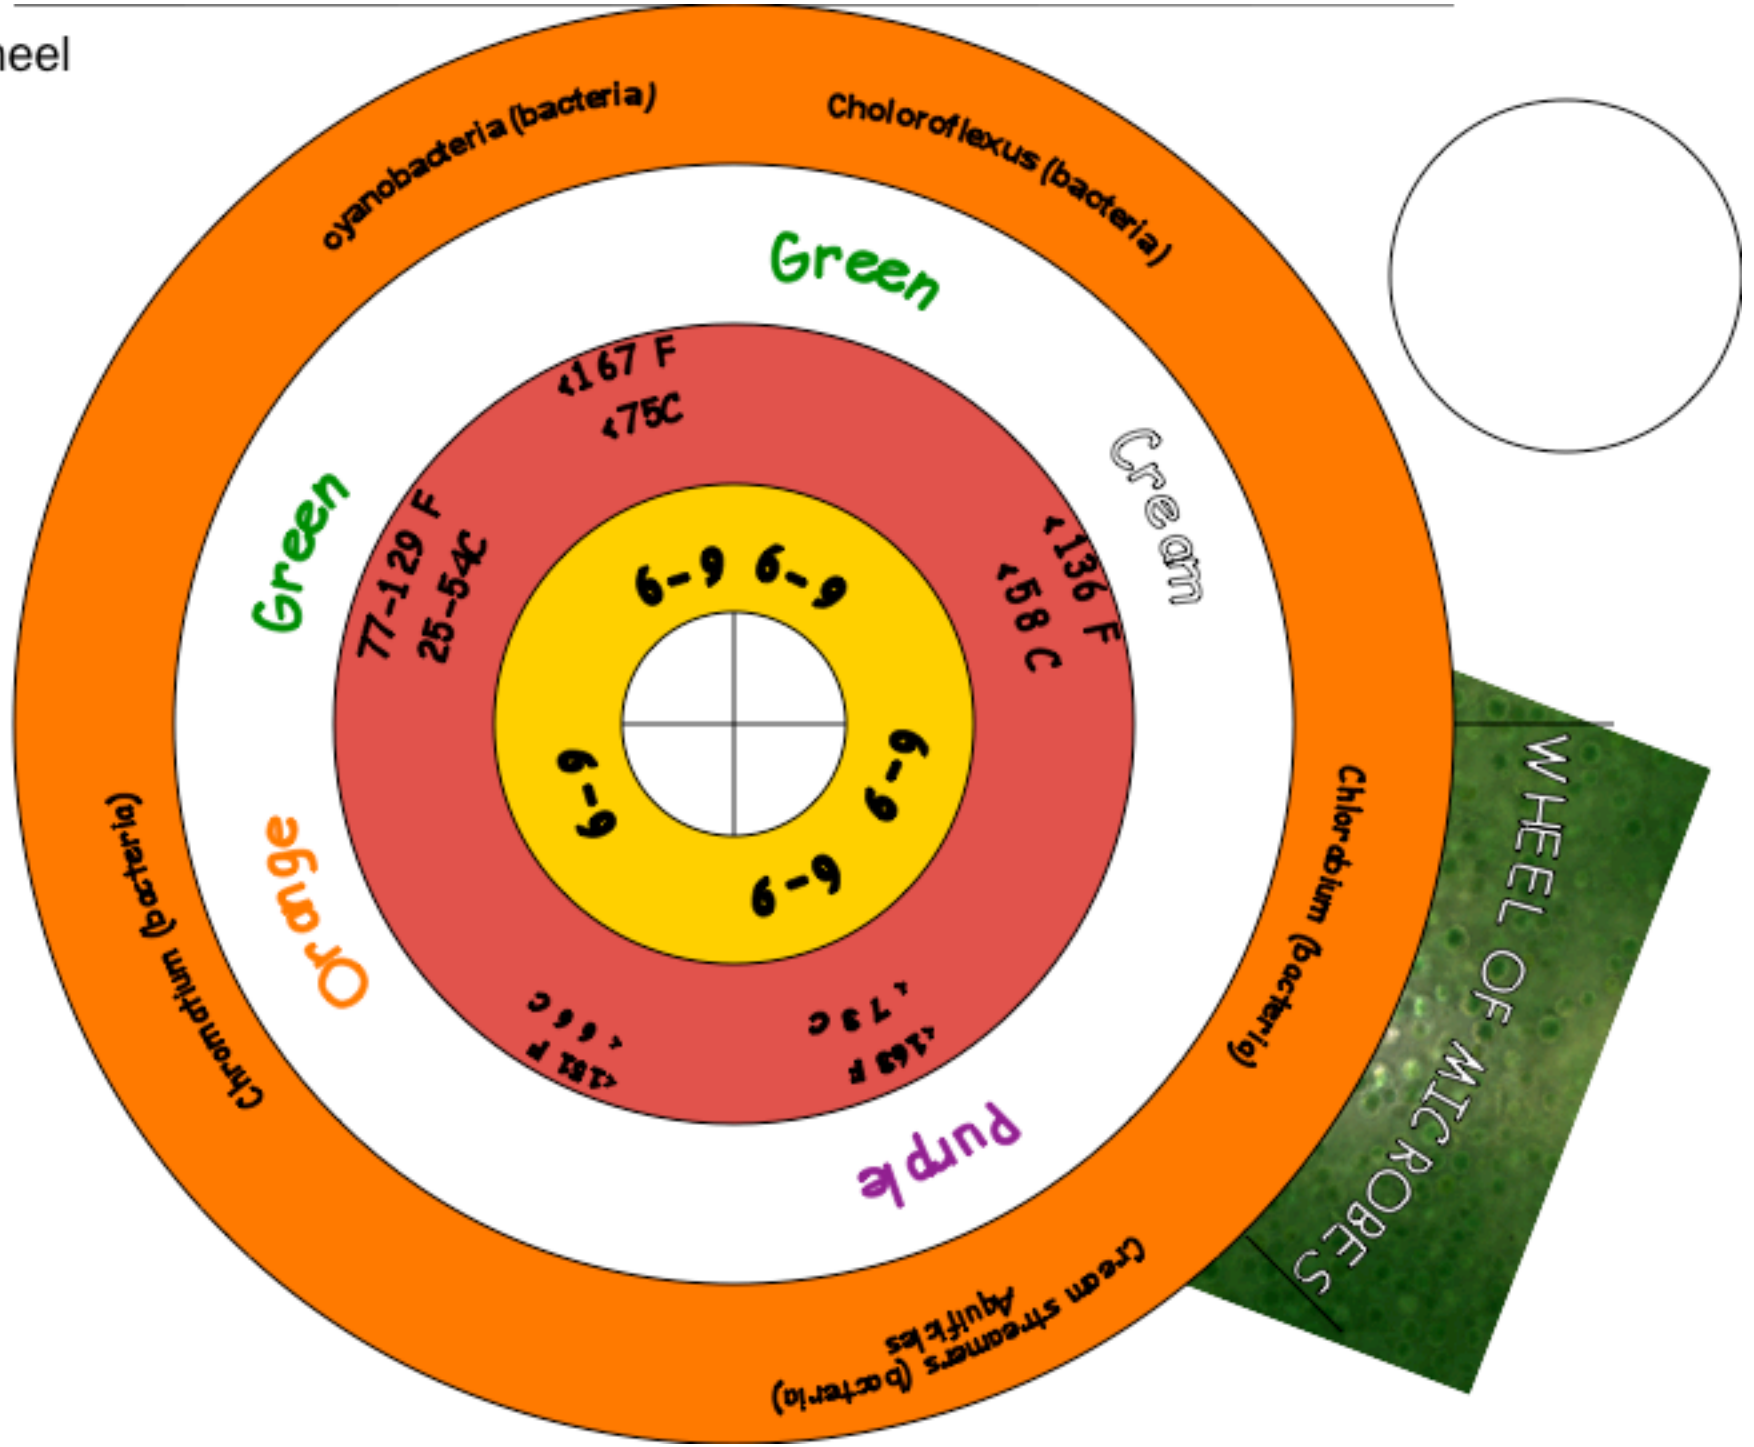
eel

cyanobacteria (bacteria)

Choloroflexus (bacteria)

Green

<167 F
<75C

Cream

<136 F
<58 C

Green

77-129 F
25-54C

6-9 6-9

6-9 6-9

6-9 6-9

Chlorobium (bacteria)

Chromatium (bacteria)

Orange

<181 F
<66 C

<163 F
<73 C

Purple

Cream streamers Aquifiles (bacteria)

WHEEL OF MICROBES